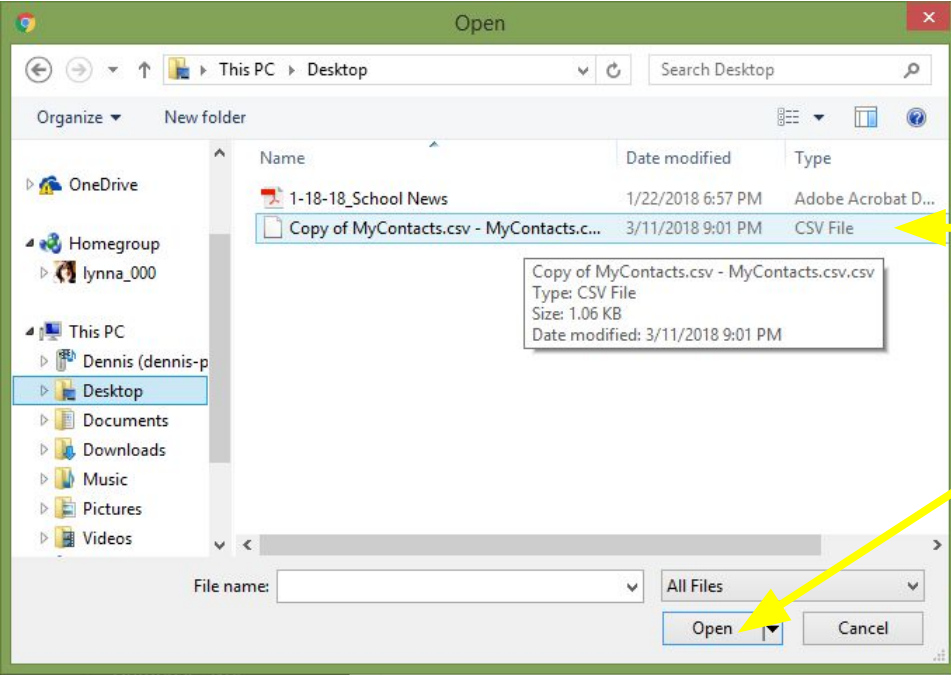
Open

This PC ▸ Desktop

Search Desktop

Organize ▾ New folder

OneDrive

Homegroup

lynna_000

This PC

Dennis (dennis-p

Desktop

Documents

Downloads

Music

Pictures

Videos

| Name | Date modified | Type |
|---|---|---|
| 1-18-18_School News | 1/22/2018 6:57 PM | Adobe Acrobat D... |
| Copy of MyContacts.csv - MyContacts.c... | 3/11/2018 9:01 PM | CSV File |

Copy of MyContacts.csv - MyContacts.csv.csv
Type: CSV File
Size: 1.06 KB
Date modified: 3/11/2018 9:01 PM

File name:

All Files

Open

Cancel